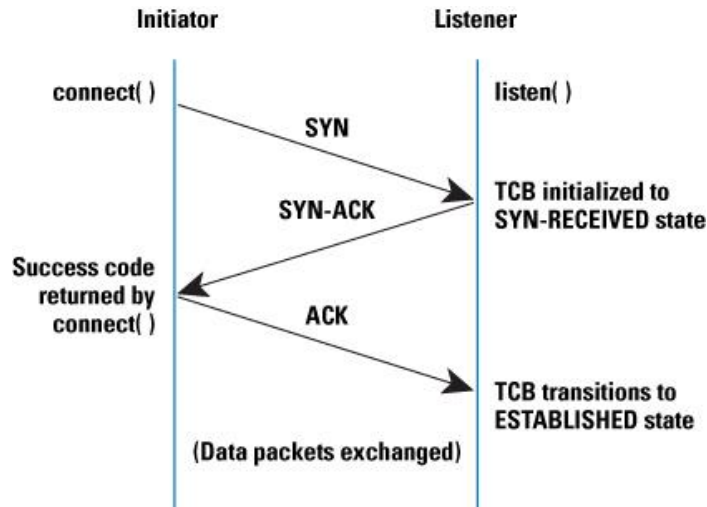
Initiator

Listener

connect( )

listen( )

SYN

SYN-ACK

TCB initialized to SYN-RECEIVED state

Success code returned by connect( )

ACK

TCB transitions to ESTABLISHED state

(Data packets exchanged)